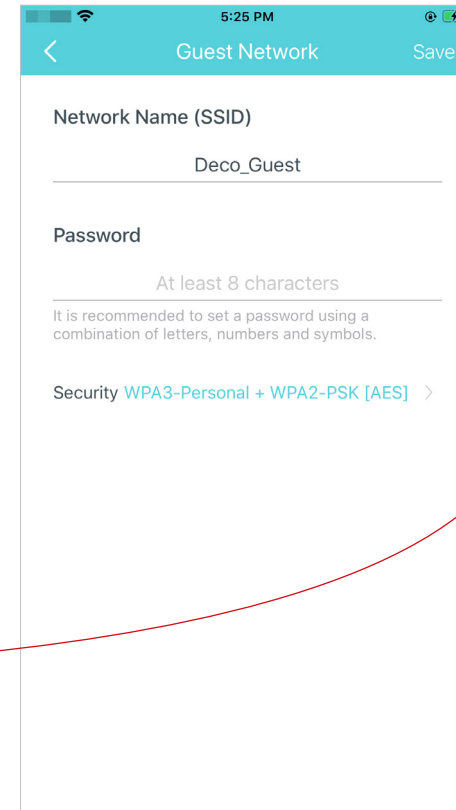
5:25 PM

Guest Network

Save

Network Name (SSID)

Deco_Guest

Password

At least 8 characters

It is recommended to set a password using a combination of letters, numbers and symbols.

Security WPA3-Personal + WPA2-PSK [AES]